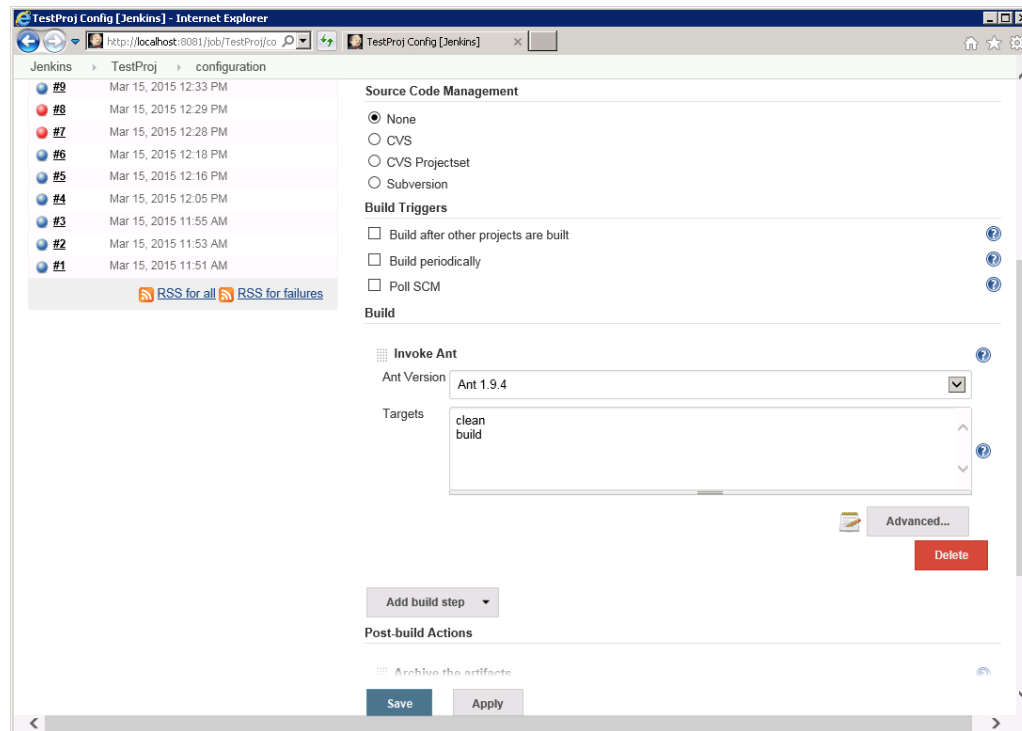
TestProj Config [Jenkins] - Internet Explorer

http://localhost:8081/job/TestProj/co

TestProj Config [Jenkins]

Jenkins › TestProj › configuration

#9 Mar 15, 2015 12:33 PM
#8 Mar 15, 2015 12:29 PM
#7 Mar 15, 2015 12:28 PM
#6 Mar 15, 2015 12:18 PM
#5 Mar 15, 2015 12:16 PM
#4 Mar 15, 2015 12:05 PM
#3 Mar 15, 2015 11:55 AM
#2 Mar 15, 2015 11:53 AM
#1 Mar 15, 2015 11:51 AM

RSS for all RSS for failures

Source Code Management

None
CVS
CVS Projectset
Subversion

Build Triggers

Build after other projects are built
Build periodically
Poll SCM

Build

Invoke Ant

Ant Version Ant 1.9.4

Targets clean
build

Advanced...

Delete

Add build step

Post-build Actions

Archive the artifacts

Save Apply